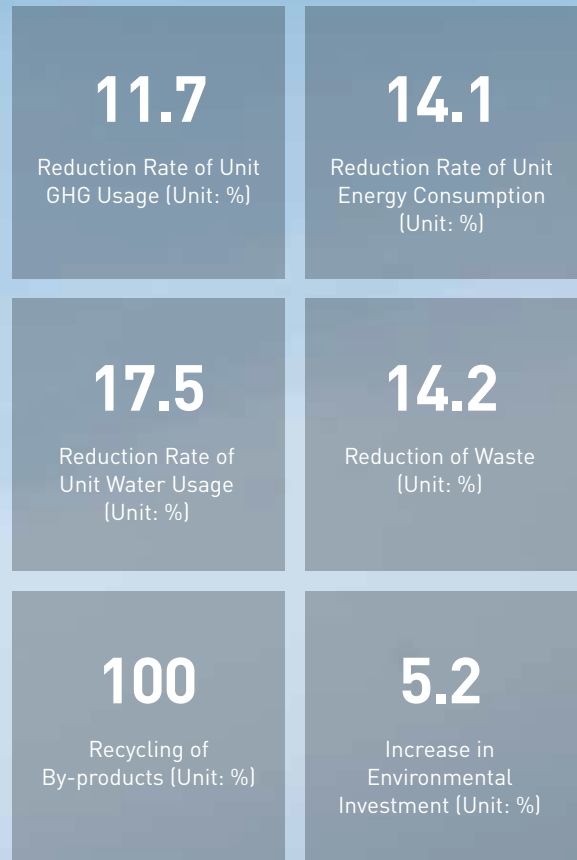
11.7
Reduction Rate of Unit GHG Usage (Unit: %)

14.1
Reduction Rate of Unit Energy Consumption (Unit: %)

17.5
Reduction Rate of Unit Water Usage (Unit: %)

14.2
Reduction of Waste (Unit: %)

100
Recycling of By-products (Unit: %)

5.2
Increase in Environmental Investment (Unit: %)